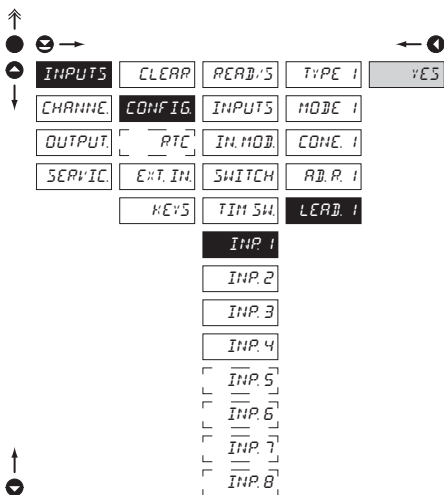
| INPUTS | CLEAR | READ/S | TYPE 1 | YES |
|---|---|---|---|---|
| CHANNE. | CONFIG. | INPUTS | MODE 1 | |
| OUTPUT. | RTC | IN.MOD. | CONE. 1 | |
| SERVIC. | EXT.IN. | SWITCH | AD.R. 1 | |
| | KEYS | TIM SW. | LEAD. 1 | |
| | | INP. 1 | | |
| | | INP. 2 | | |
| | | INP. 3 | | |
| | | INP. 4 | | |
| | | INP. 5 | | |
| | | INP. 6 | | |
| | | INP. 7 | | |
| | | INP. 8 | | |